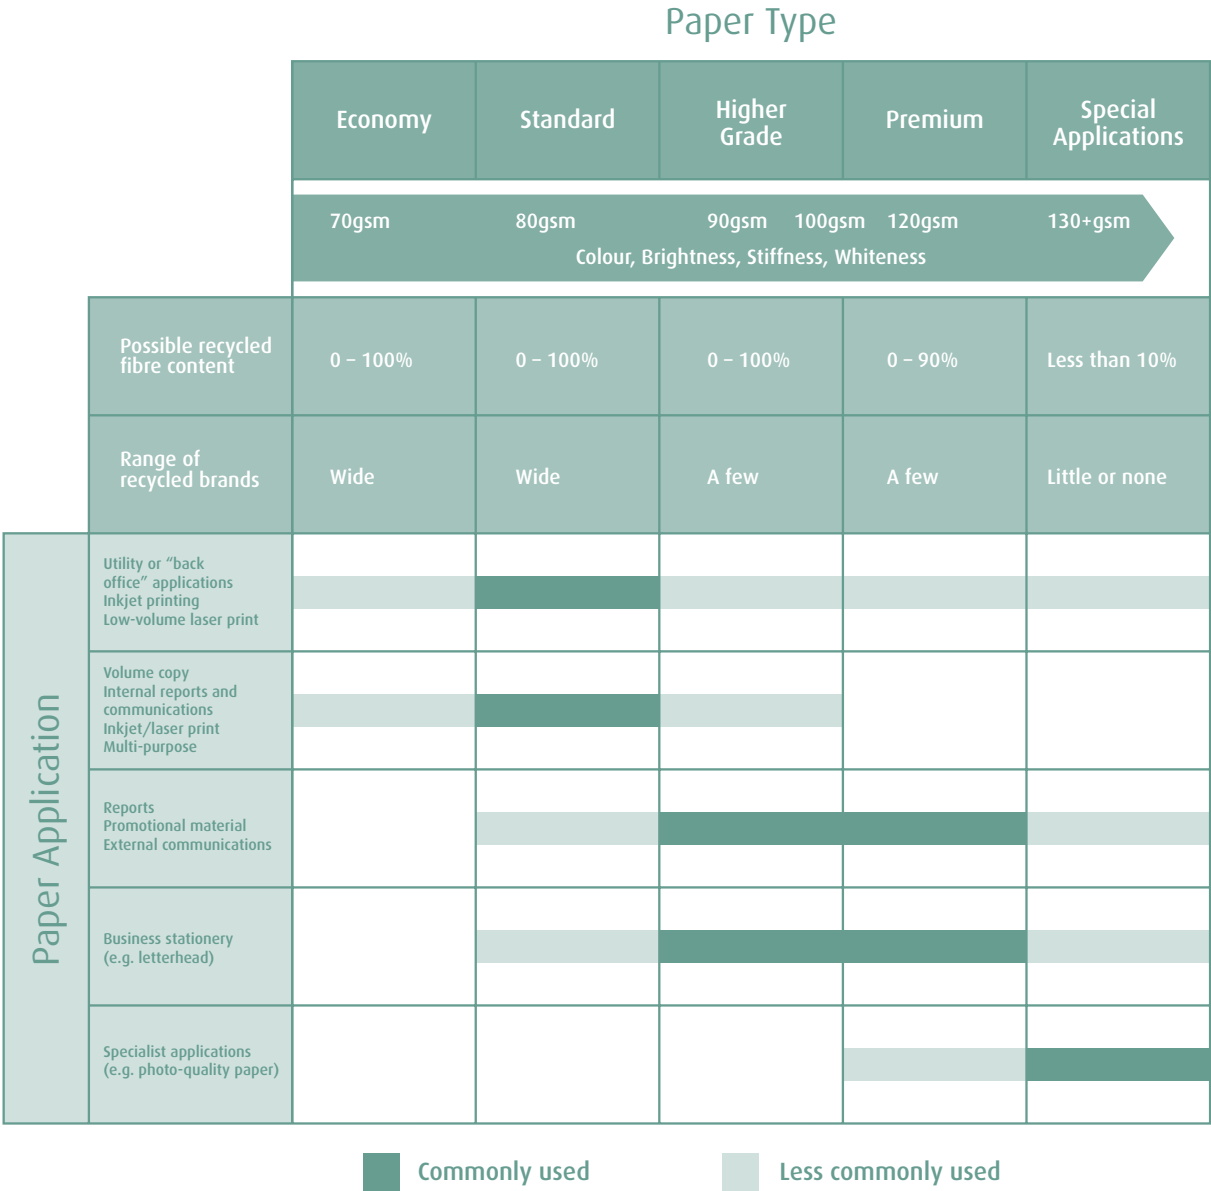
Paper Type

Paper Application

| | Economy | Standard | Higher Grade | Premium | Special Applications |
|---|---|---|---|---|---|
| | 70gsm | 80gsm | 90gsm 100gsm | 120gsm | 130+gsm |
| | Colour, Brightness, Stiffness, Whiteness | | | | |
| Possible recycled fibre content | 0 – 100% | 0 – 100% | 0 – 100% | 0 – 90% | Less than 10% |
| Range of recycled brands | Wide | Wide | A few | A few | Little or none |
| Utility or "back office" applications Inkjet printing Low-volume laser print | | | | | |
| Volume copy Internal reports and communications Inkjet/laser print Multi-purpose | | | | | |
| Reports Promotional material External communications | | | | | |
| Business stationery (e.g. letterhead) | | | | | |
| Specialist applications (e.g. photo-quality paper) | | | | | |

Commonly used

Less commonly used